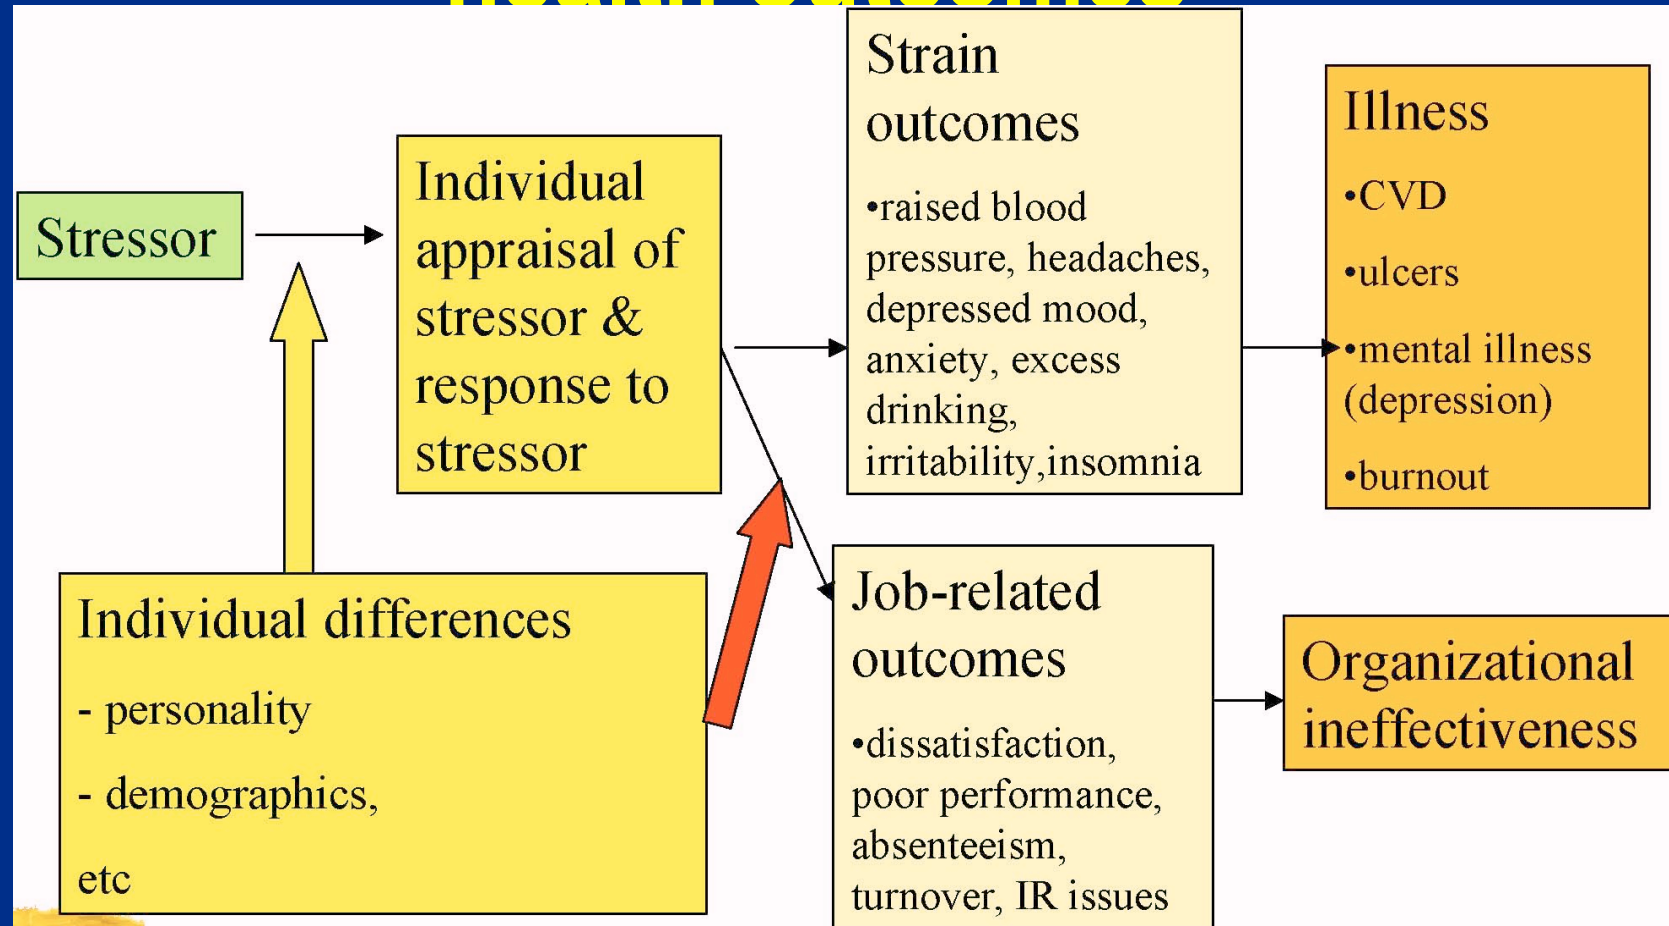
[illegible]

Stressor

Individual appraisal of stressor & response to stressor

Strain outcomes

•raised blood pressure, headaches, depressed mood, anxiety, excess drinking, irritability,insomnia

Illness

•CVD

•ulcers

•mental illness (depression)

•burnout

Individual differences

- personality

- demographics,

etc

Job-related outcomes

•dissatisfaction, poor performance, absenteeism, turnover, IR issues

Organizational ineffectiveness